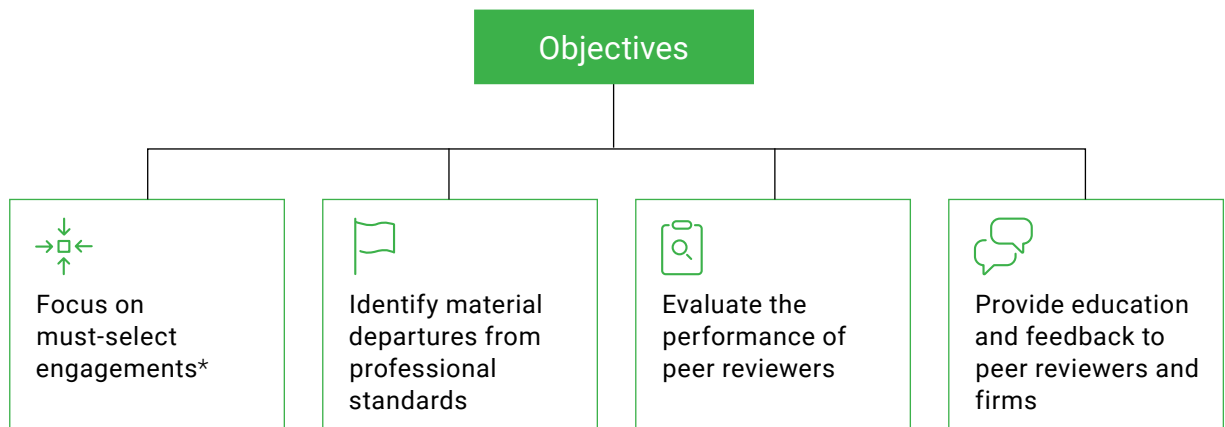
Objectives

Focus on must-select engagements*

Identify material departures from professional standards

Evaluate the performance of peer reviewers

Provide education and feedback to peer reviewers and firms